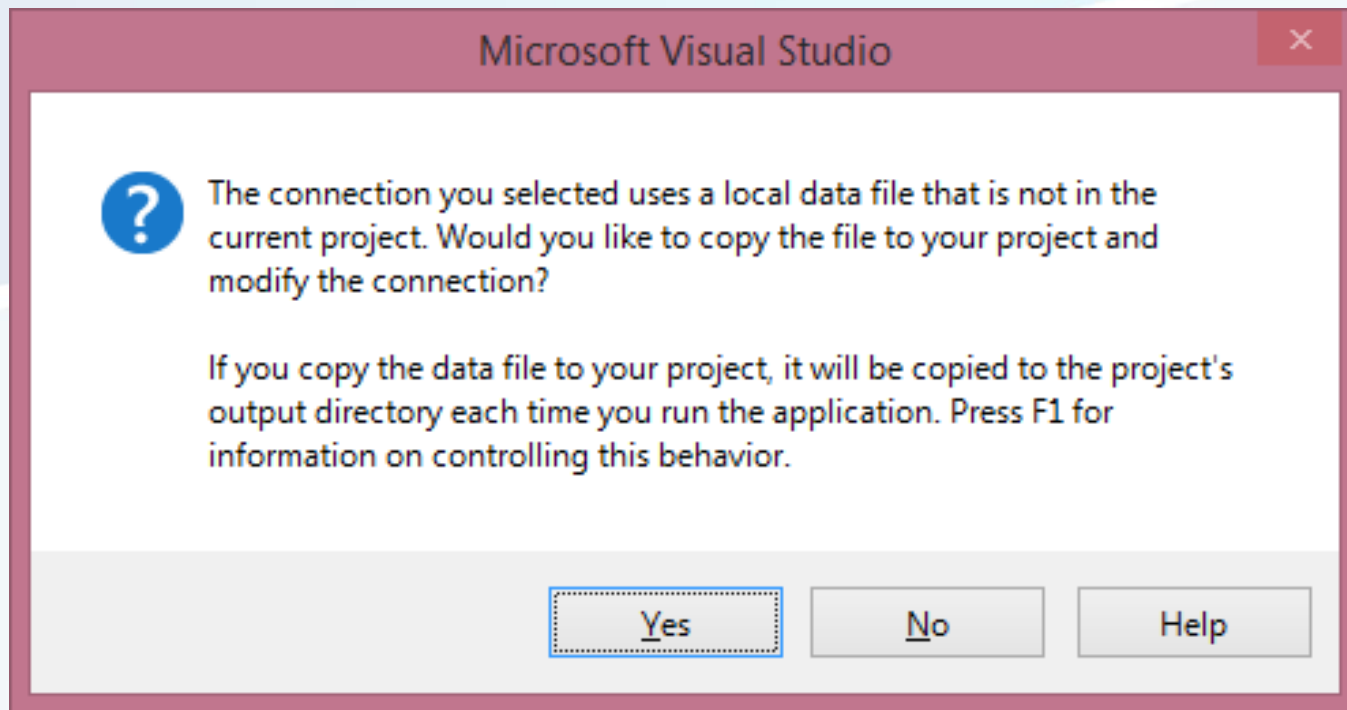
Microsoft Visual Studio

The connection you selected uses a local data file that is not in the current project. Would you like to copy the file to your project and modify the connection?

If you copy the data file to your project, it will be copied to the project's output directory each time you run the application. Press F1 for information on controlling this behavior.

Yes

No

Help